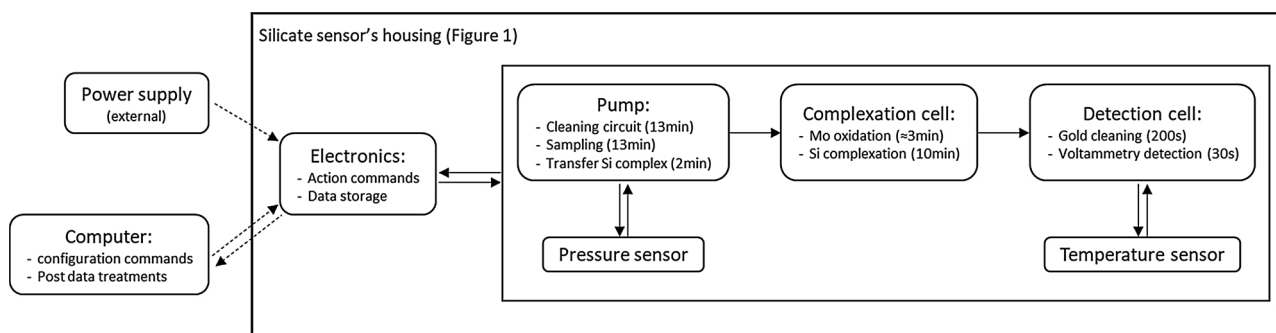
Silicate sensor's housing (Figure 1)

Power supply
(external)

Computer:
- configuration commands
- Post data treatments

Electronics:
- Action commands
- Data storage

Pump:
- Cleaning circuit (13min)
- Sampling (13min)
- Transfer Si complex (2min)

Pressure sensor

Complexation cell:
- Mo oxidation (≈3min)
- Si complexation (10min)

Detection cell:
- Gold cleaning (200s)
- Voltammetry detection (30s)

Temperature sensor